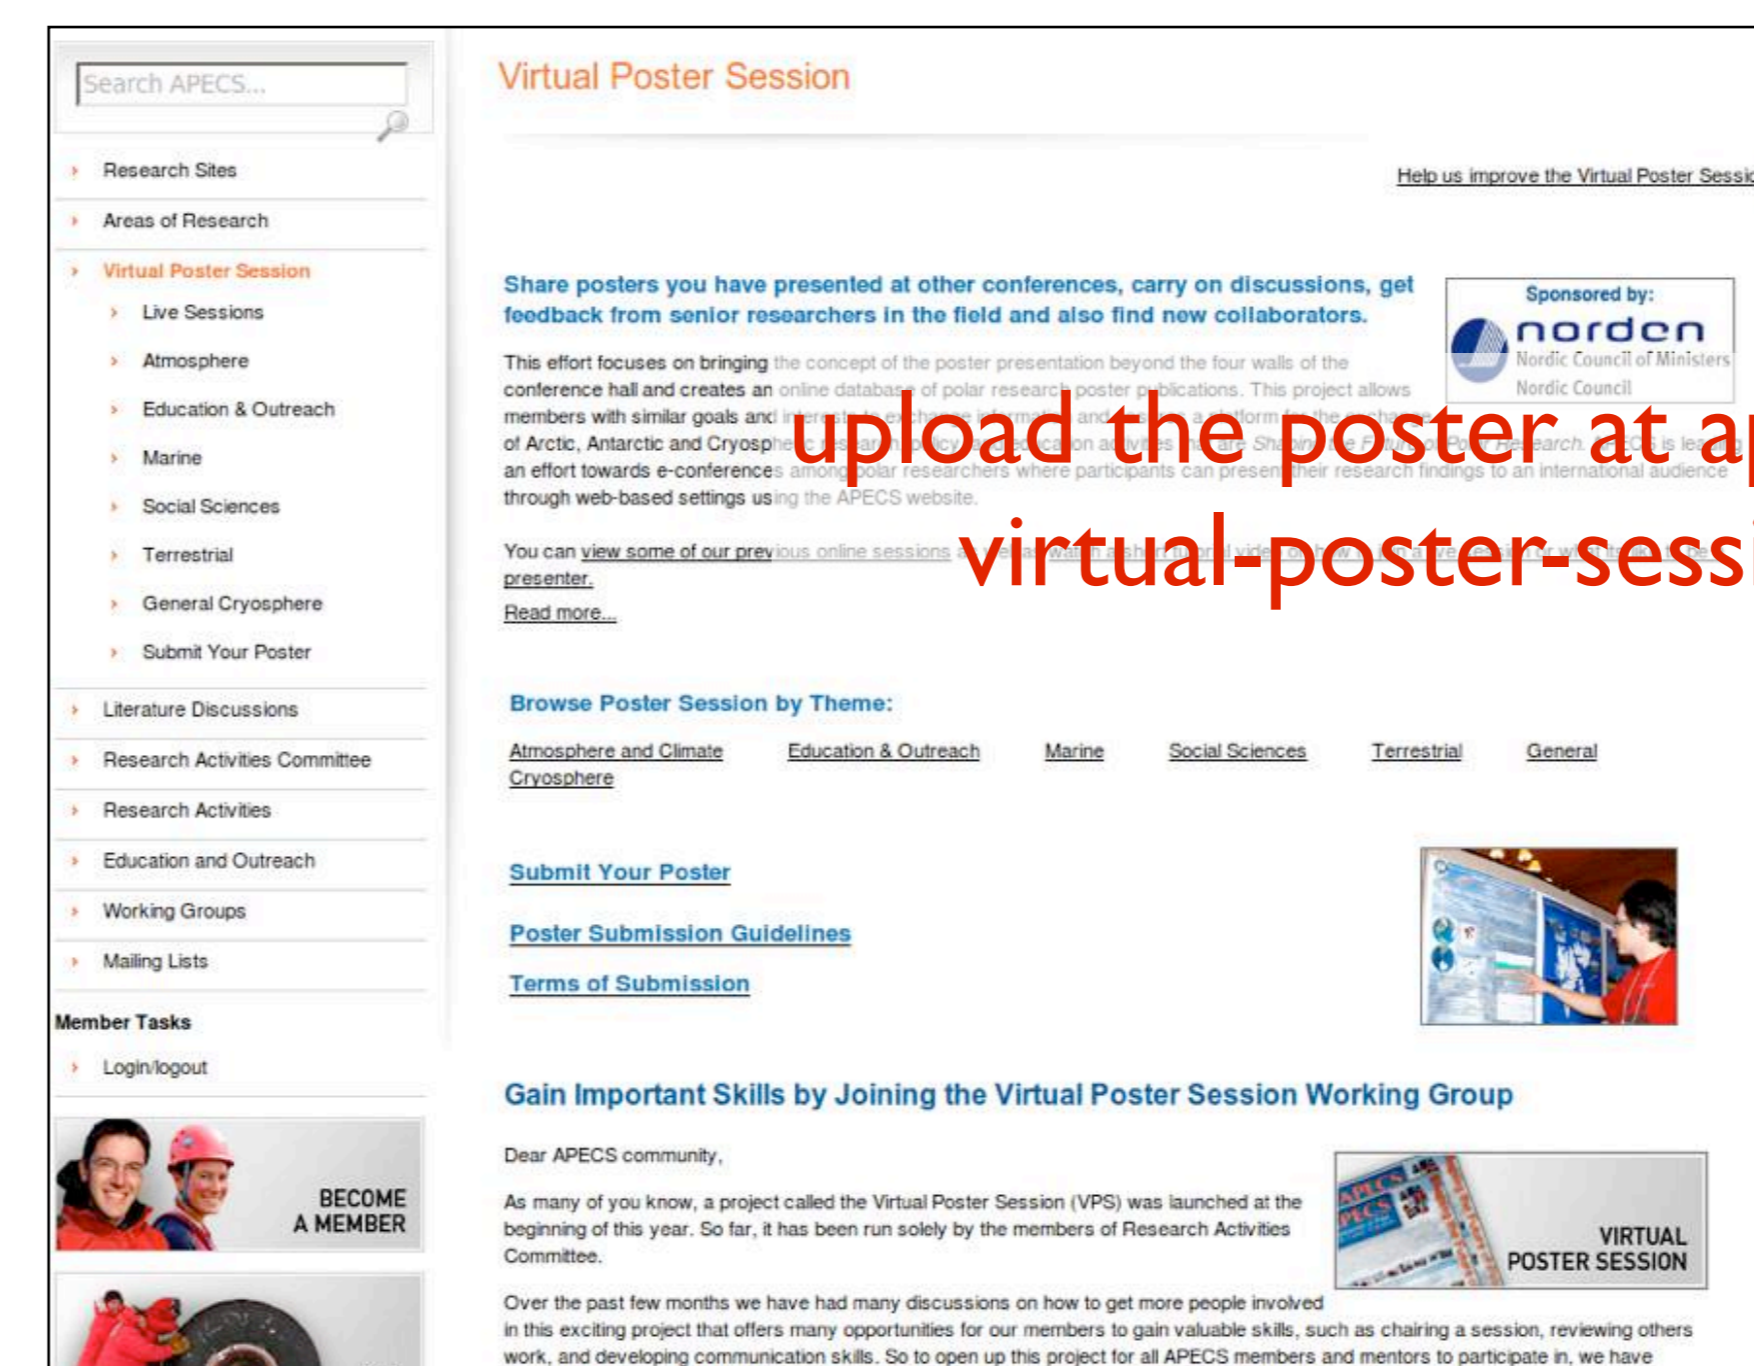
Search APCES...

Research Sites
Areas of Research
Virtual Poster Session
Live Sessions
Atmosphere
Education & Outreach
Marine
Social Sciences
Terrestrial
General Cryosphere
Submit Your Poster
Literature Discussions
Research Activities Committee
Research Activities
Education and Outreach
Working Groups
Mailing Lists

Member Tasks
Login/logout

BECOME A MEMBER

Virtual Poster Session

Help us improve the Virtual Poster Sessi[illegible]

Share posters you have presented at other conferences, carry on discussions, get feedback from senior researchers in the field and also find new collaborators.

Sponsored by:
norden
Nordic Council of Ministers
Nordic Council

This effort focuses on bringing the concept of the poster presentation beyond the four walls of the conference hall and creates an online database of polar research poster publications. This project allows members with similar goals and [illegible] of Arctic, Antarctic and Cryosp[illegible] an effort towards e-conferences among polar researchers where participants can present their research findings to an international audience through web-based settings using the APECS website.

upload the poster at a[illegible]
virtual-poster-sessi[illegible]

You can view some of our previous online sessions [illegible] presenter.
Read more...

Browse Poster Session by Theme:
Atmosphere and Climate Education & Outreach Marine Social Sciences Terrestrial General Cryosphere

Submit Your Poster
Poster Submission Guidelines
Terms of Submission

Gain Important Skills by Joining the Virtual Poster Session Working Group

Dear APECS community,

As many of you know, a project called the Virtual Poster Session (VPS) was launched at the beginning of this year. So far, it has been run solely by the members of Research Activities Committee.

VIRTUAL POSTER SESSION

Over the past few months we have had many discussions on how to get more people involved in this exciting project that offers many opportunities for our members to gain valuable skills, such as chairing a session, reviewing others work, and developing communication skills. So to open up this project for all APECS members and mentors to participate in, we have